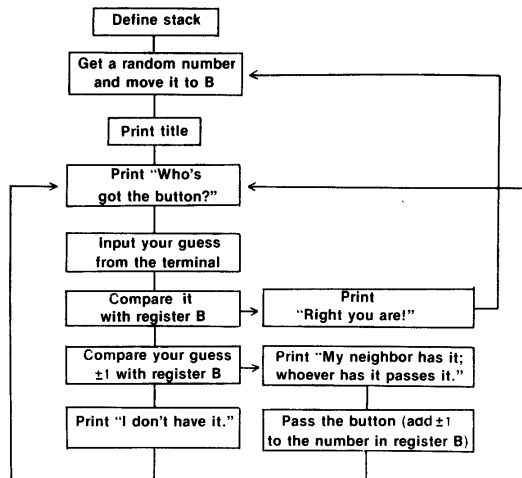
Define stack

Get a random number and move it to B

Print title

Print "Who's got the button?"

Input your guess from the terminal

Compare it with register B

Print "Right you are!"

Compare your guess ±1 with register B

Print "My neighbor has it; whoever has it passes it."

Print "I don't have it."

Pass the button (add ±1 to the number in register B)